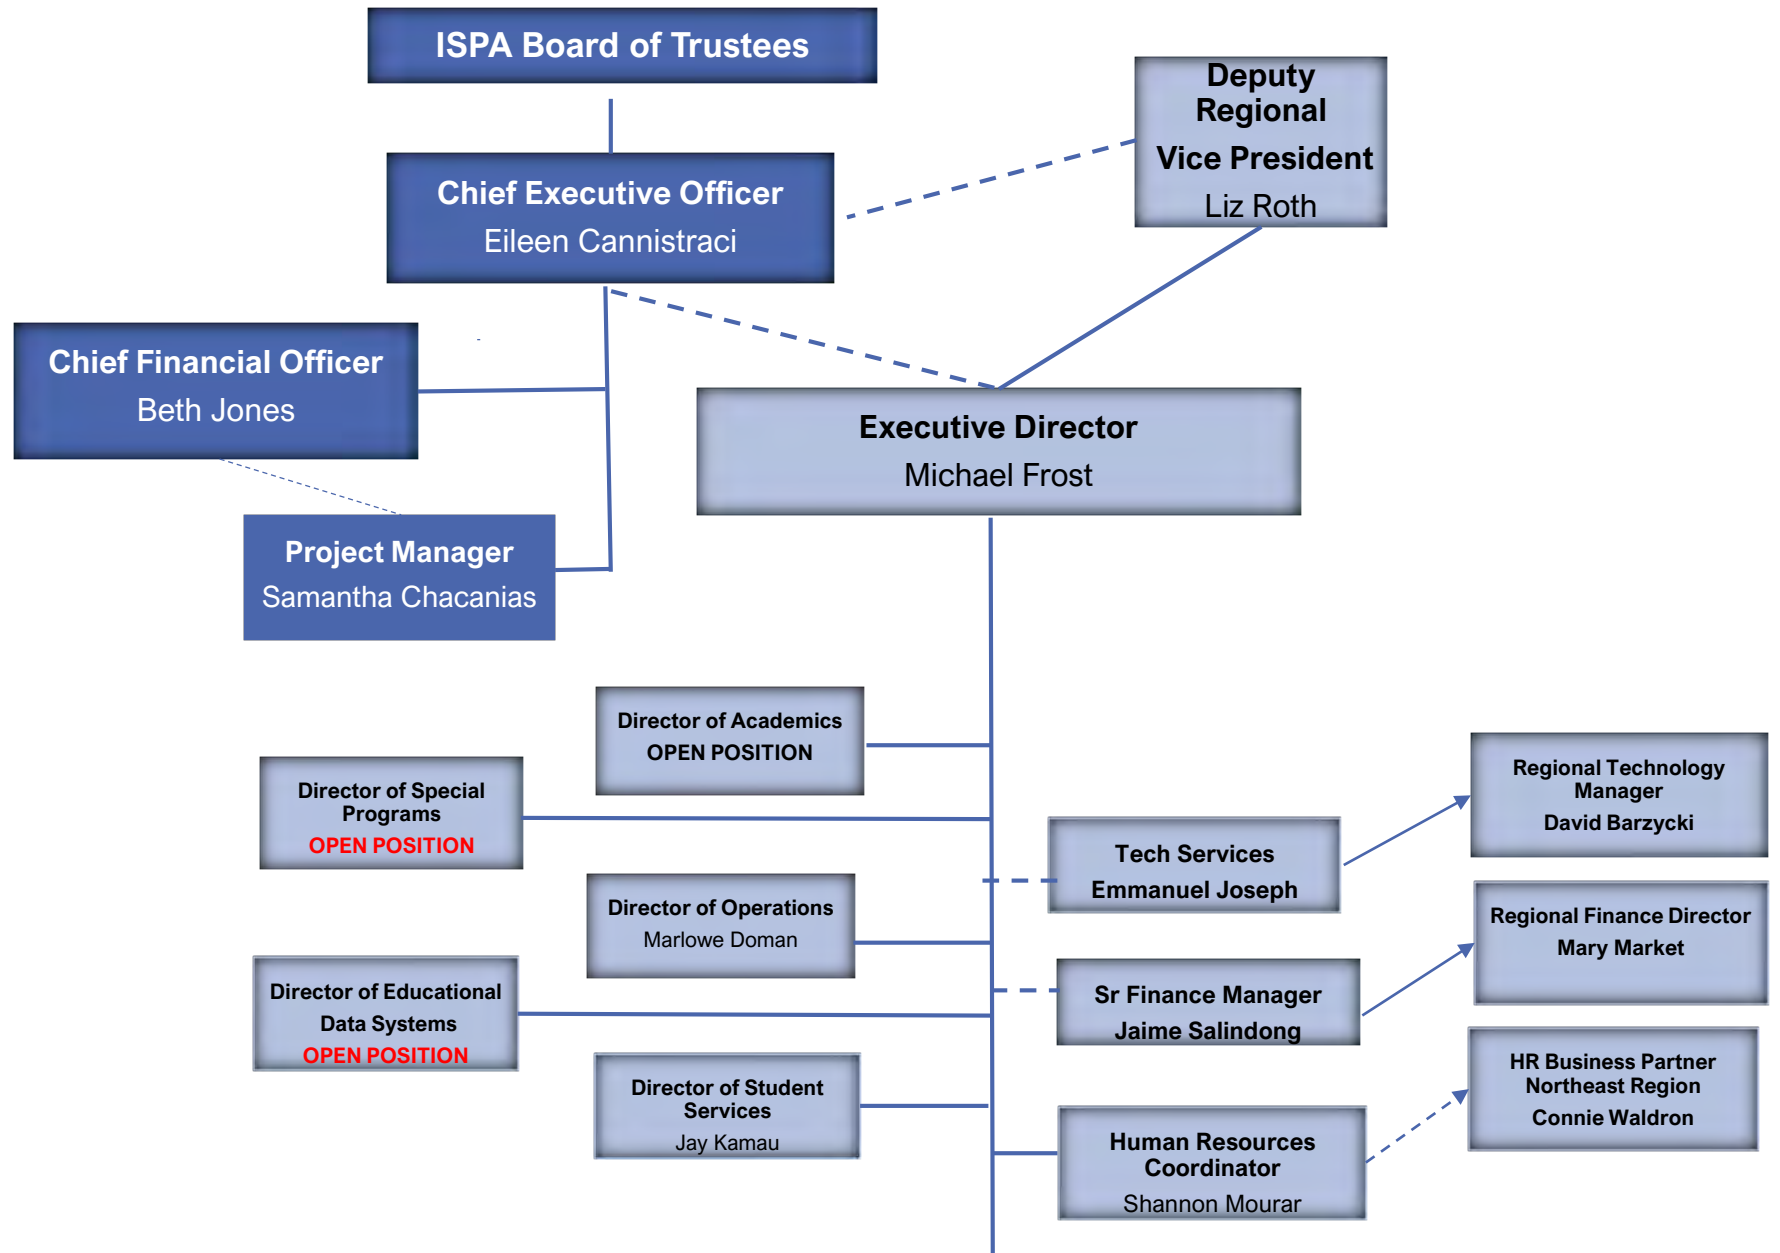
ISPA Board of Trustees

Deputy Regional Vice President
Liz Roth

Chief Executive Officer
Eileen Cannistraci

Chief Financial Officer
Beth Jones

Executive Director
Michael Frost

Project Manager
Samantha Chacanias

Director of Academics
OPEN POSITION

Director of Special Programs
OPEN POSITION

Regional Technology Manager
David Barzycki

Tech Services
Emmanuel Joseph

Director of Operations
Marlowe Doman

Regional Finance Director
Mary Market

Director of Educational Data Systems
OPEN POSITION

Sr Finance Manager
Jaime Salindong

HR Business Partner Northeast Region
Connie Waldron

Director of Student Services
Jay Kamau

Human Resources Coordinator
Shannon Mourar